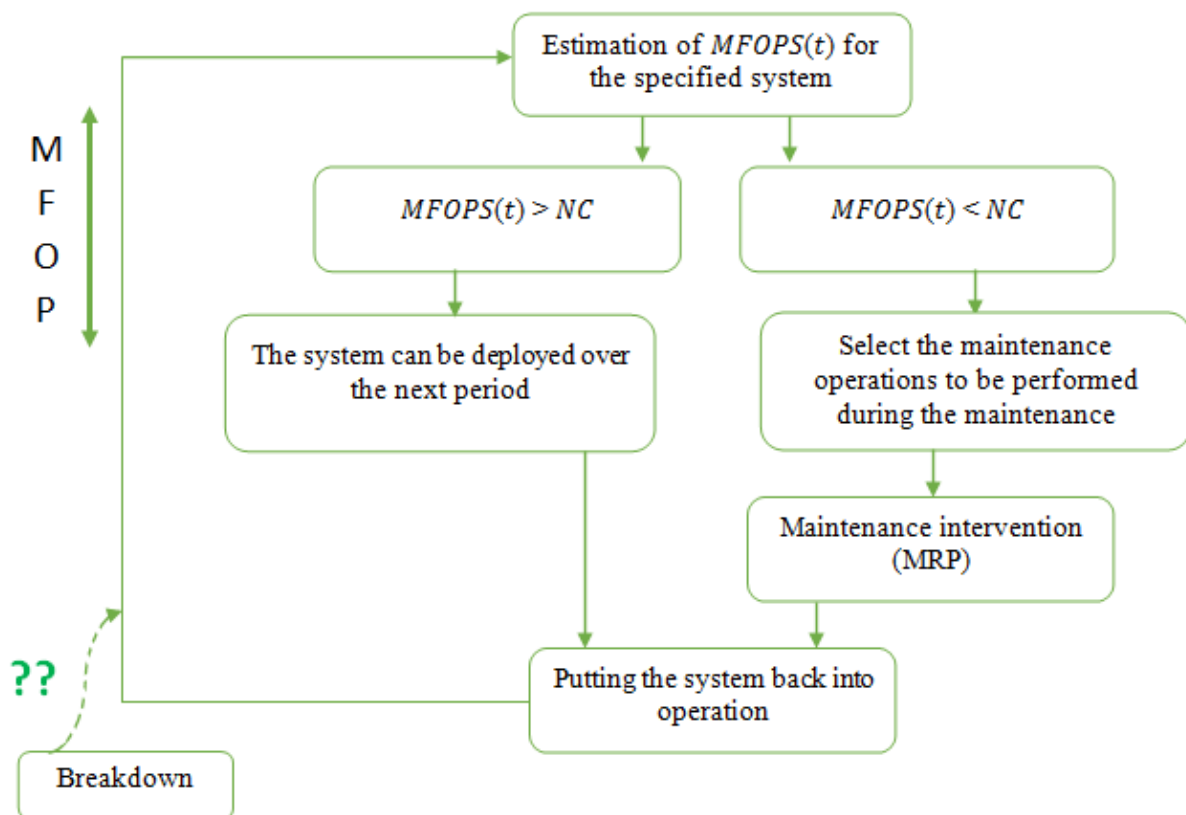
M
F
O
P

Estimation of $MFOPS(t)$ for the specified system

$MFOPS(t) > NC$

$MFOPS(t) < NC$

The system can be deployed over the next period

Select the maintenance operations to be performed during the maintenance

Maintenance intervention (MRP)

??

Putting the system back into operation

Breakdown